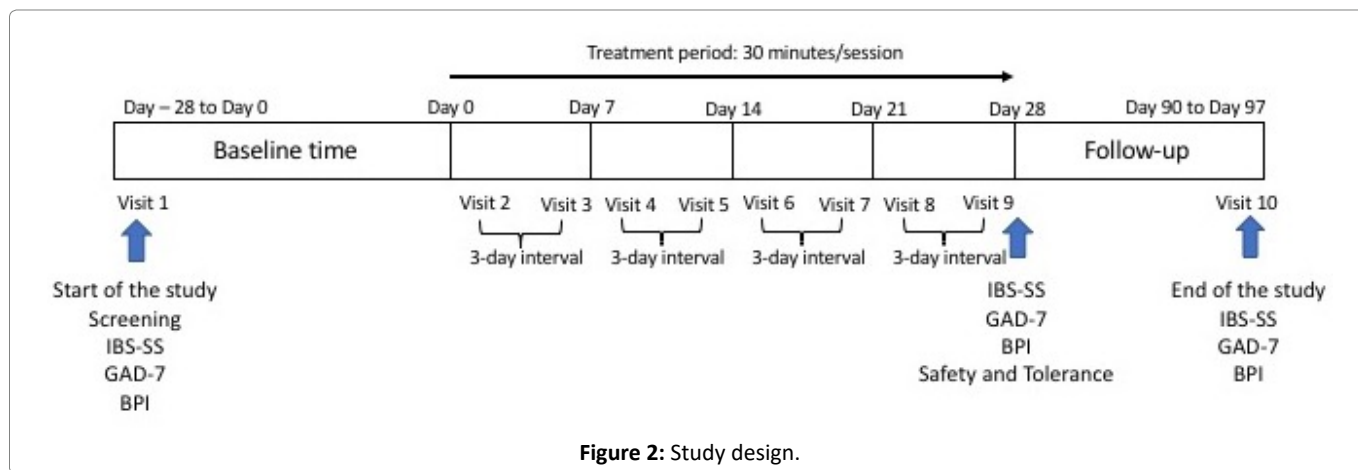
Treatment period: 30 minutes/session

Day – 28 to Day 0
Day 0
Day 7
Day 14
Day 21
Day 28
Day 90 to Day 97

Baseline time

Follow-up

Visit 1

Visit 2 Visit 3
3-day interval

Visit 4 Visit 5
3-day interval

Visit 6 Visit 7
3-day interval

Visit 8 Visit 9
3-day interval

Visit 10

Start of the study
Screening
IBS-SS
GAD-7
BPI

IBS-SS
GAD-7
BPI
Safety and Tolerance

End of the study
IBS-SS
GAD-7
BPI

**Figure 2:** Study design.